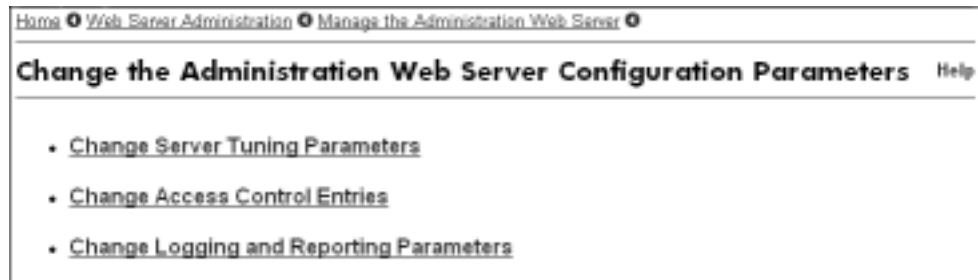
Home ➊ Web Server Administration ➊ Manage the Administration Web Server ➊

Change the Administration Web Server Configuration Parameters Help

- Change Server Tuning Parameters
- Change Access Control Entries
- Change Logging and Reporting Parameters